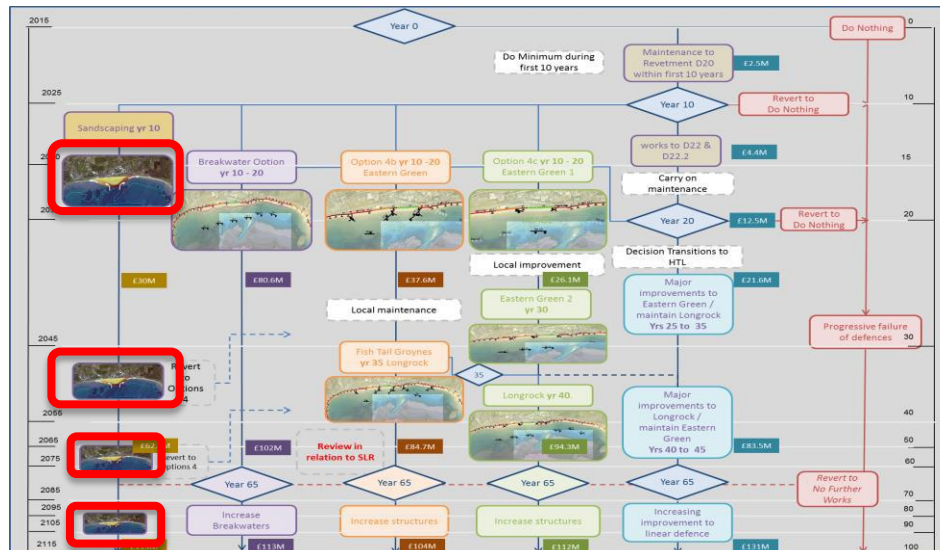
2015
Year 0
0
Do Nothing
Do Minimum during first 10 years
Maintenance to Revetment D20 within first 10 years
£2.5M
2025
Year 10
10
Revert to Do Nothing
Sandscaping yr 10
20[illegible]
Breakwater Option yr 10 - 20
Option 4b yr 10 -20 Eastern Green
Option 4c yr 10 - 20 Eastern Green 1
works to D22 & D22.2
£4.4M
15
Carry on maintenance
20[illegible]
Year 20
£12.5M
Revert to Do Nothing
20
Local improvement
Decision Transitions to HTL
£30M
£80.6M
£37.6M
£26.1M
£21.6M
Eastern Green 2 yr 30
Major improvements to Eastern Green / maintain Longrock Yrs 25 to 35
Local maintenance
Progressive failure of defences
2045
30
Fish Tail Groynes yr 35 Longrock
35
Revert to Options 4
Longrock yr 40
2055
Major improvements to Longrock / maintain Eastern Green Yrs 40 to 45
40
2065
£6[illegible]
£102M
Review in relation to SLR
£84.7M
£94.3M
£83.5M
50
2075
Revert to Options 4
60
2085
Year 65
Year 65
Year 65
Year 65
Revert to No Further Works
70
2095
80
2105
Increase Breakwaters
Increase structures
Increase structures
Increasing improvement to linear defence
90
2115
£113M
£104M
£112M
£131M
100